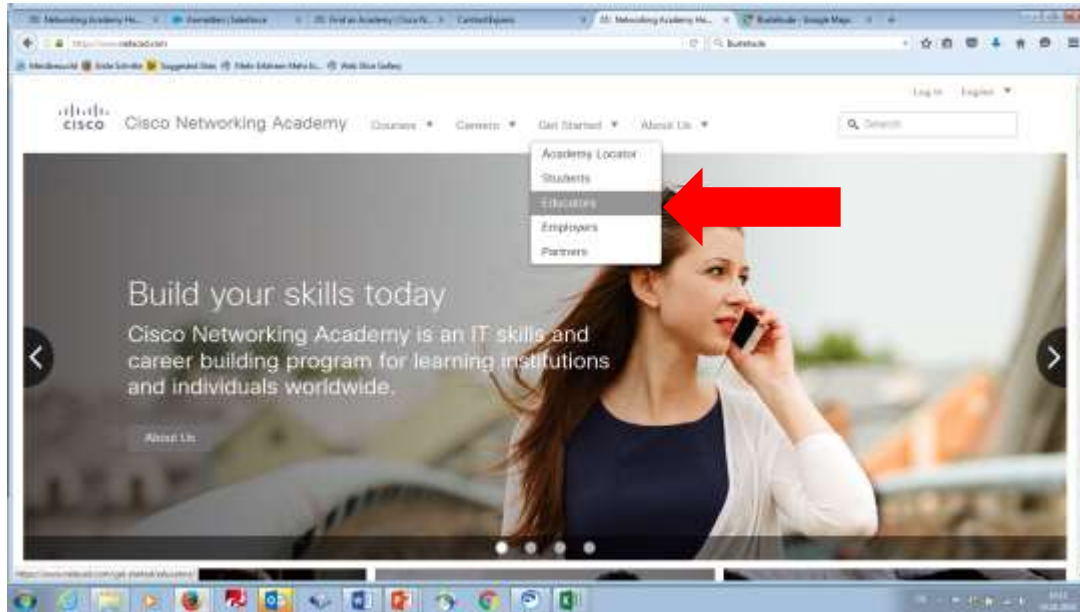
Log in English

cisco Cisco Networking Academy Courses Careers Get Started About Us

Search

Academy Locator
Students
Educators
Employers
Partners

Build your skills today

Cisco Networking Academy is an IT skills and career building program for learning institutions and individuals worldwide.

About Us